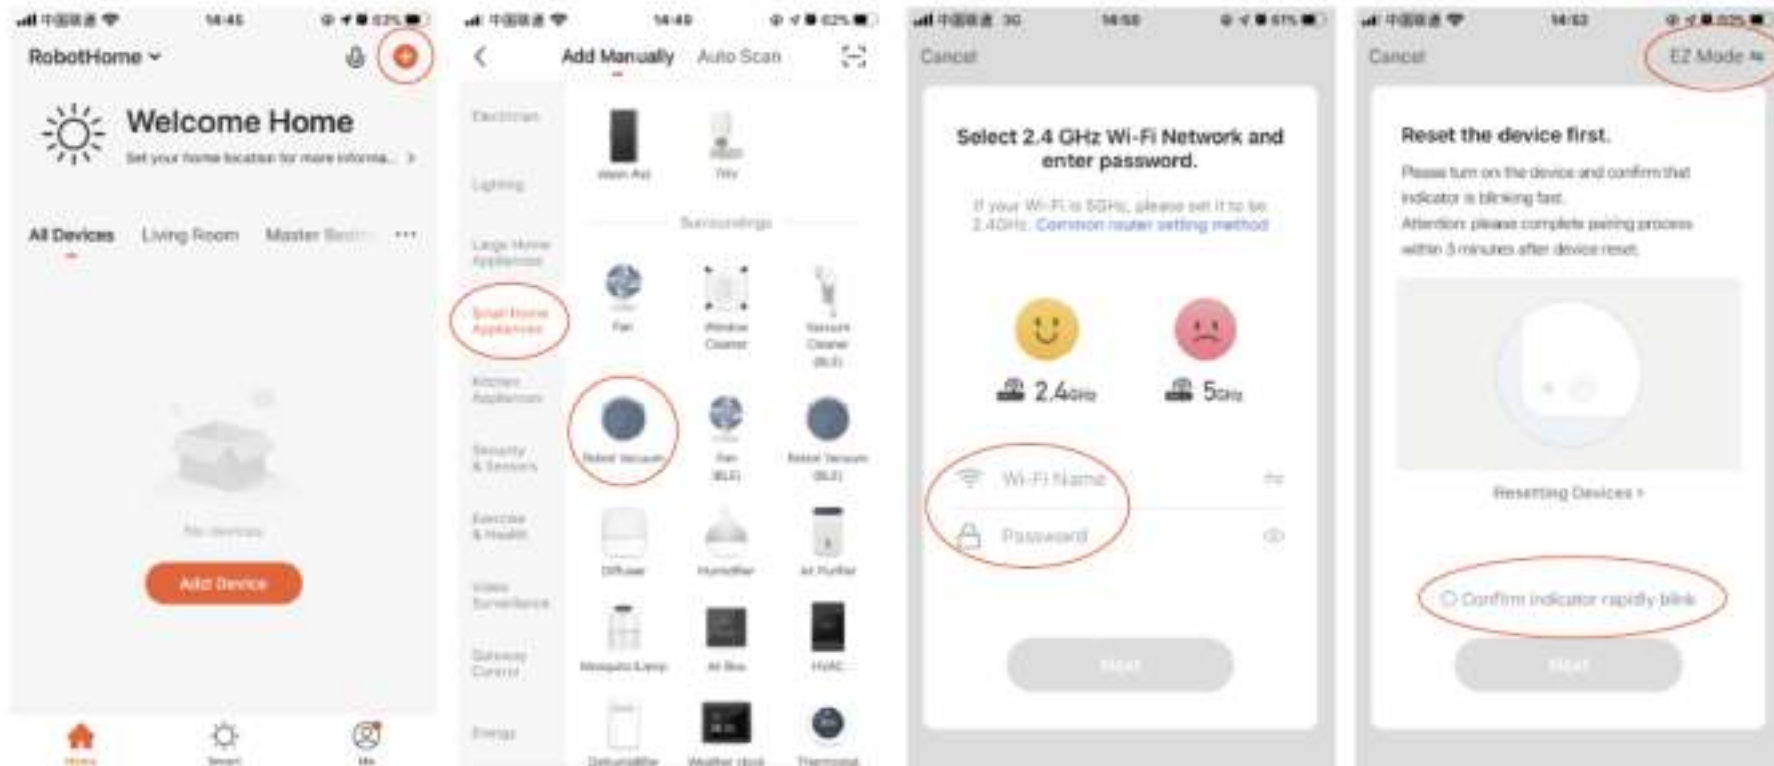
14:46

RobotHome

Welcome Home

Set your home location for more informa... >

All Devices Living Room Master Bedr... ···

No devices

Add Device

Home Smart Me

14:49

Add Manually Auto Scan

Electrician

Lighting

Large Home Appliances

Small Home Appliances

Kitchen Appliances

Security & Sensors

Exercise & Health

Video Surveillance

Gateway Control

Energy

Wash Aid

TRV

Surroundings

Fan

Window Cleaner

Vacuum Cleaner (BLE)

Robot Vacuum

Fan (BLE)

Robot Vacuum (BLE)

Diffuser

Humidifier

Air Purifier

Mosquito Lamp

Air Box

HVAC

Dehumidifier

Weather clock

Thermostat

14:50

Cancel

Select 2.4 GHz Wi-Fi Network and enter password.

If your Wi-Fi is 5GHz, please set it to be 2.4GHz. Common router setting method

2.4GHz

5GHz

Wi-Fi Name

Password

Next

14:52

Cancel

EZ Mode

Reset the device first.

Please turn on the device and confirm that indicator is blinking fast.

Attention: please complete pairing process within 3 minutes after device reset.

Resetting Devices >

Confirm indicator rapidly blink

Next